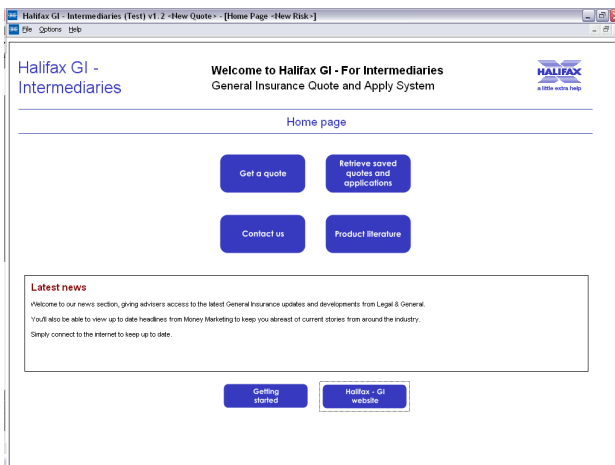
Halifax GI - Intermediaries (Test) v1.2 <New Quote> - [Home Page <New Risk>]
File Options Help

Halifax GI - Intermediaries

Welcome to Halifax GI - For Intermediaries
General Insurance Quote and Apply System

HALIFAX
a little extra help

Home page

Get a quote

Retrieve saved quotes and applications

Contact us

Product literature

Latest news

Welcome to our news section, giving advisers access to the latest General Insurance updates and developments from Legal & General.

You'll also be able to view up to date headlines from Money Marketing to keep you abreast of current stories from around the industry.

Simply connect to the internet to keep up to date.

Getting started

Halifax - GI website